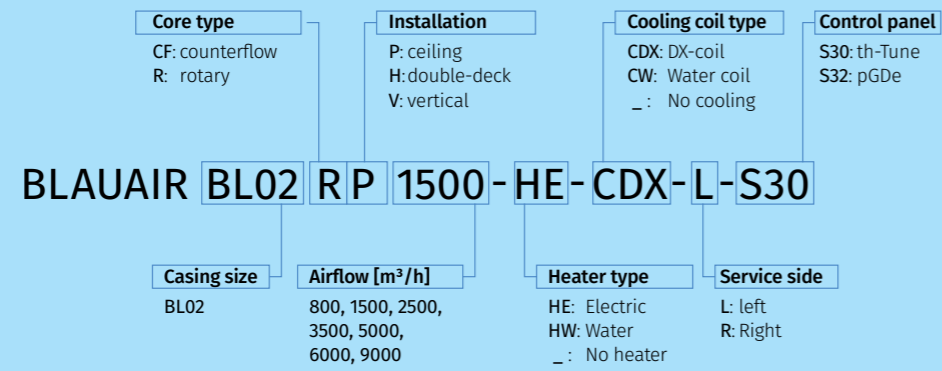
Core type
CF: counterflow
R: rotary

Installation
P: ceiling
H: double-deck
V: vertical

Cooling coil type
CDX: DX-coil
CW: Water coil
_ : No cooling

Control panel
S30: th-Tune
S32: pGDe

BLAUAIR BL02 R P 1500 - HE - CDX - L - S30

Casing size
BL02

Airflow [m³/h]
800, 1500, 2500, 3500, 5000, 6000, 9000

Heater type
HE: Electric
HW: Water
_ : No heater

Service side
L: left
R: Right